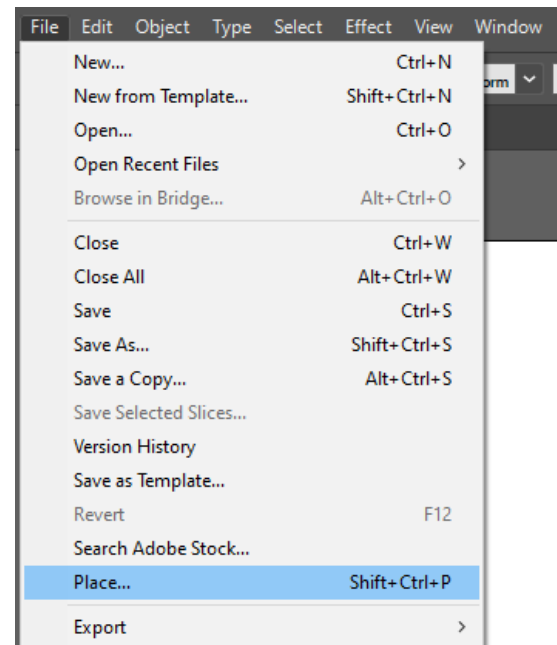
File Edit Object Type Select Effect View Window

orm

New... Ctrl+N
New from Template... Shift+Ctrl+N
Open... Ctrl+O
Open Recent Files >
Browse in Bridge... Alt+Ctrl+O

Close Ctrl+W
Close All Alt+Ctrl+W
Save Ctrl+S
Save As... Shift+Ctrl+S
Save a Copy... Alt+Ctrl+S
Save Selected Slices...
Version History
Save as Template...
Revert F12
Search Adobe Stock...
Place... Shift+Ctrl+P

Export >